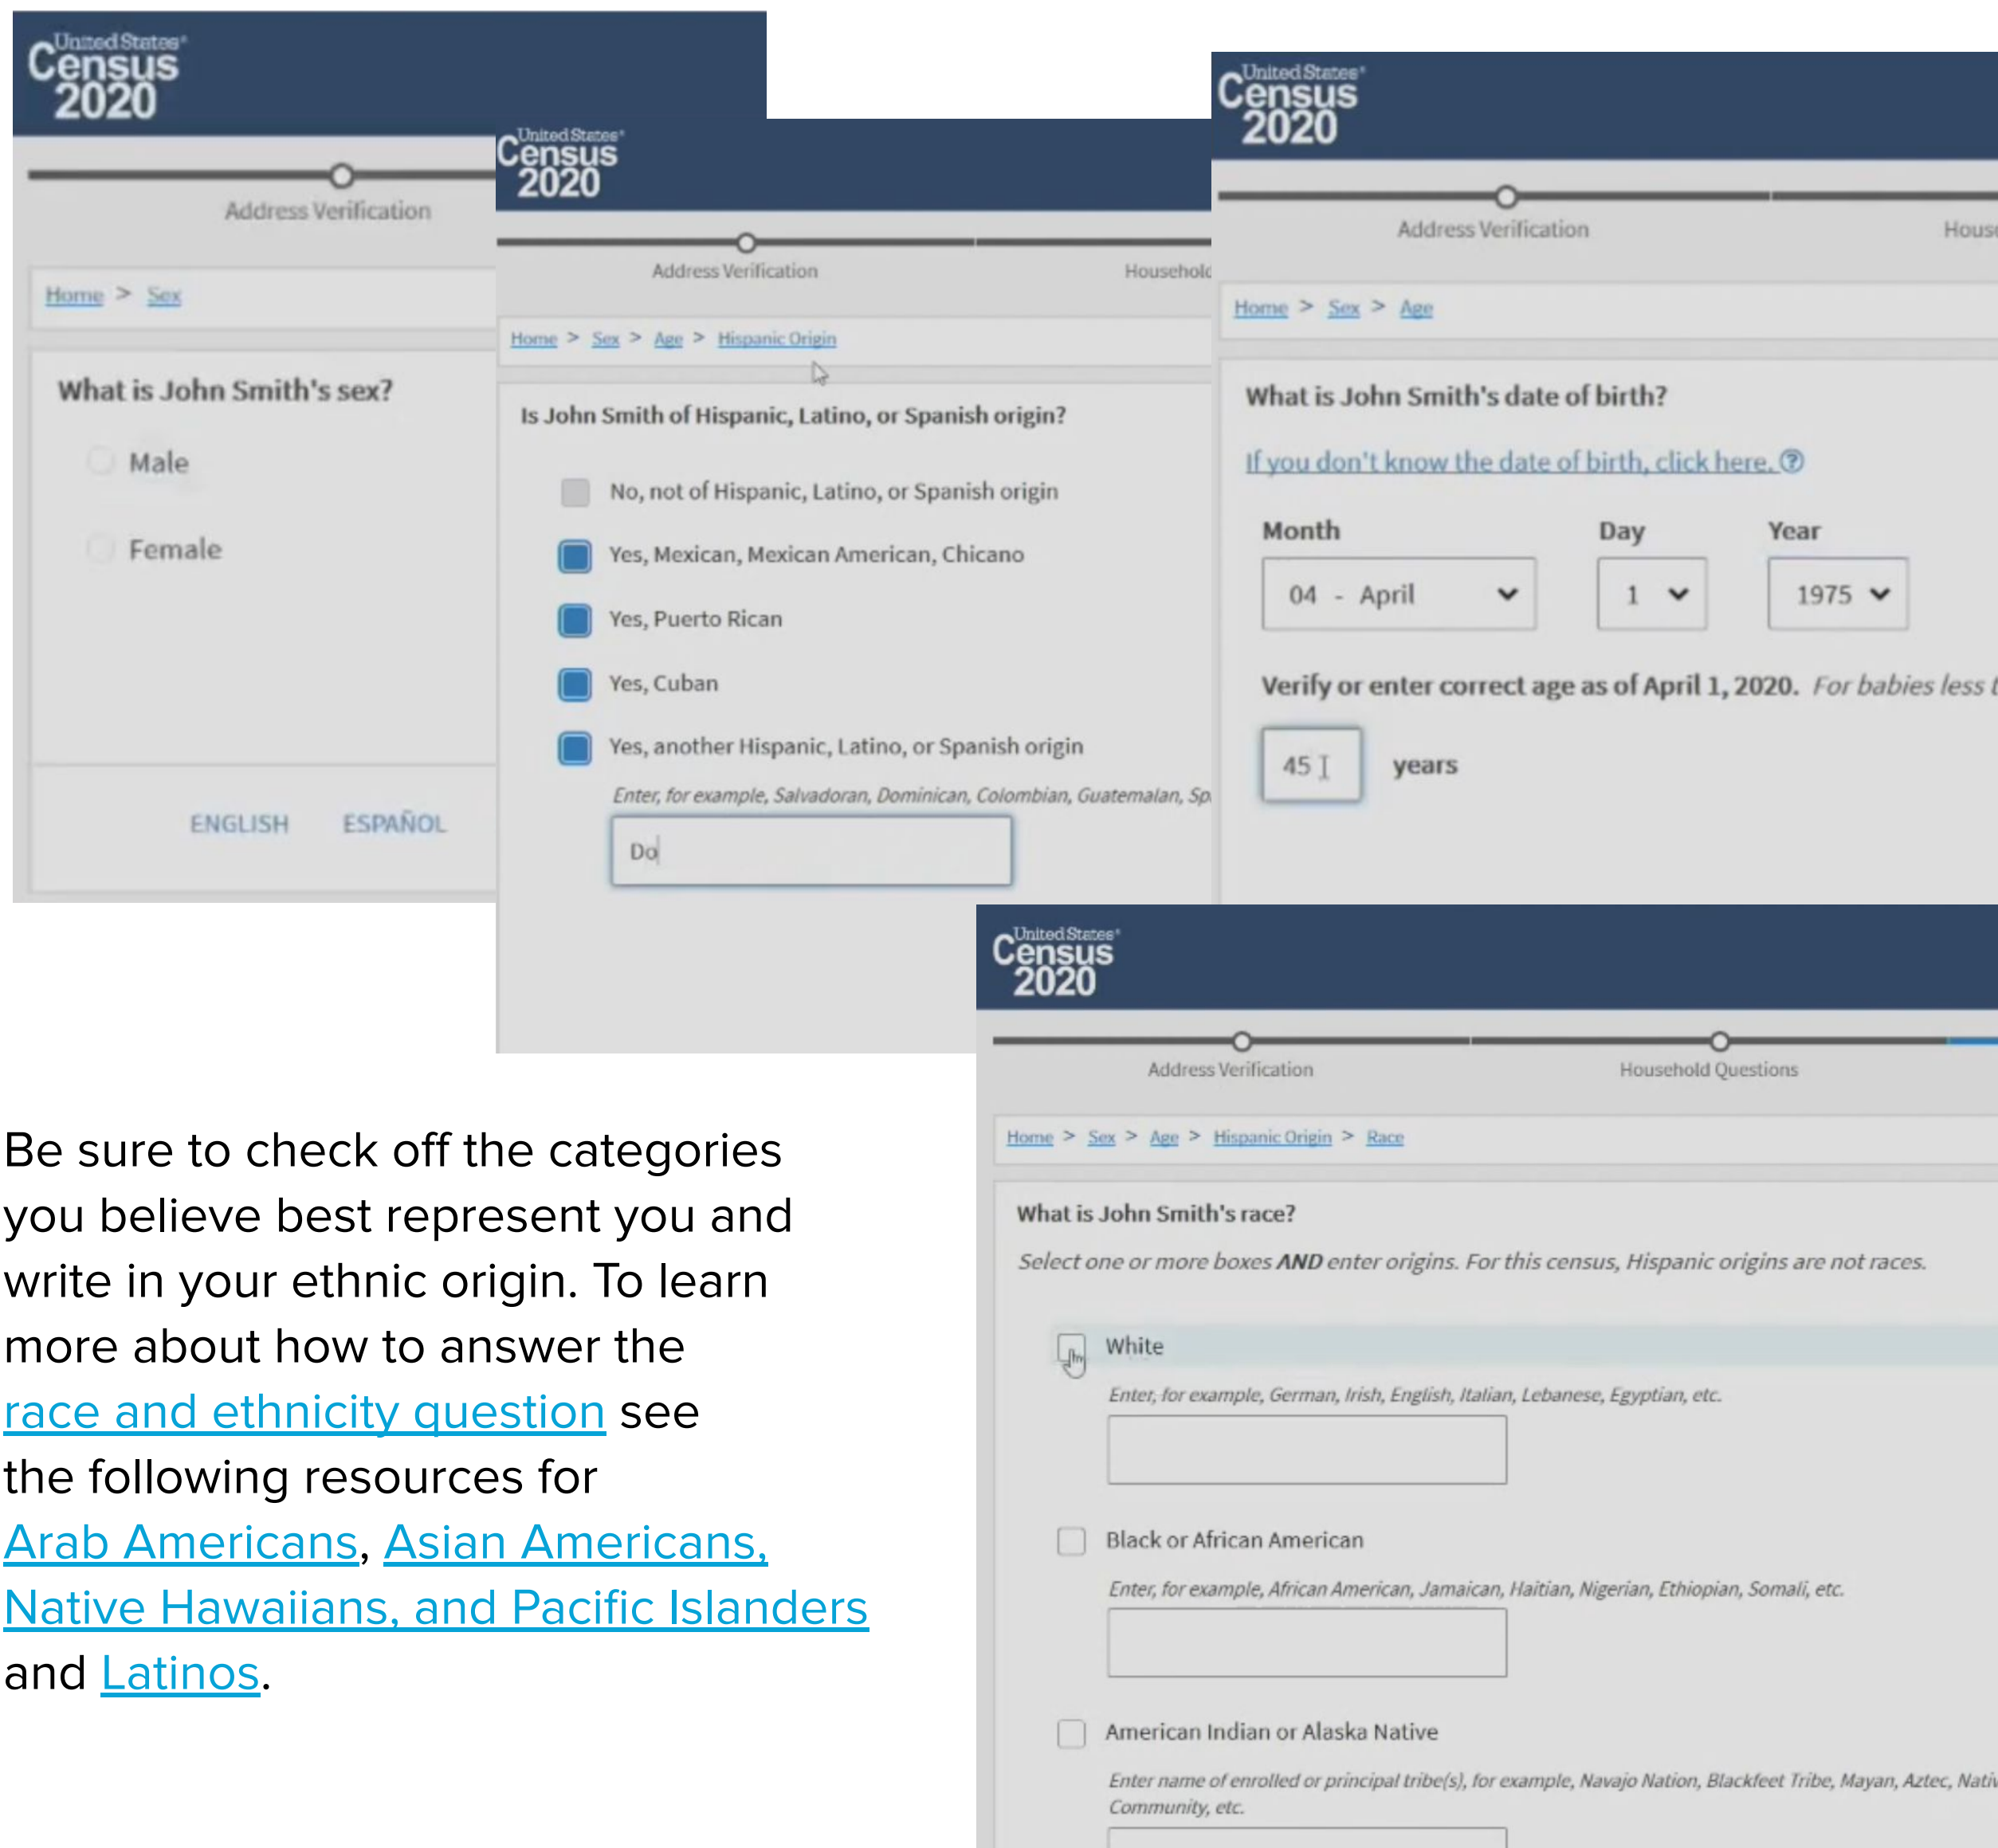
United States Census 2020

Address Verification

Home > Sex

What is John Smith's sex?

Male

Female

ENGLISH ESPAÑOL

United States Census 2020

Address Verification Household

Home > Sex > Age > Hispanic Origin

Is John Smith of Hispanic, Latino, or Spanish origin?

No, not of Hispanic, Latino, or Spanish origin

Yes, Mexican, Mexican American, Chicano

Yes, Puerto Rican

Yes, Cuban

Yes, another Hispanic, Latino, or Spanish origin

Enter, for example, Salvadoran, Dominican, Colombian, Guatemalan, Sp

Do

United States Census 2020

Address Verification Hous

Home > Sex > Age

What is John Smith's date of birth?

If you don't know the date of birth, click here. ?

Month Day Year

04 - April 1 1975

Verify or enter correct age as of April 1, 2020. For babies less t

45 years

United States Census 2020

Address Verification Household Questions

Home > Sex > Age > Hispanic Origin > Race

What is John Smith's race?

Select one or more boxes AND enter origins. For this census, Hispanic origins are not races.

White

Enter, for example, German, Irish, English, Italian, Lebanese, Egyptian, etc.

Black or African American

Enter, for example, African American, Jamaican, Haitian, Nigerian, Ethiopian, Somali, etc.

American Indian or Alaska Native

Enter name of enrolled or principal tribe(s), for example, Navajo Nation, Blackfeet Tribe, Mayan, Aztec, Nati Community, etc.

Be sure to check off the categories you believe best represent you and write in your ethnic origin. To learn more about how to answer the race and ethnicity question see the following resources for Arab Americans, Asian Americans, Native Hawaiians, and Pacific Islanders and Latinos.